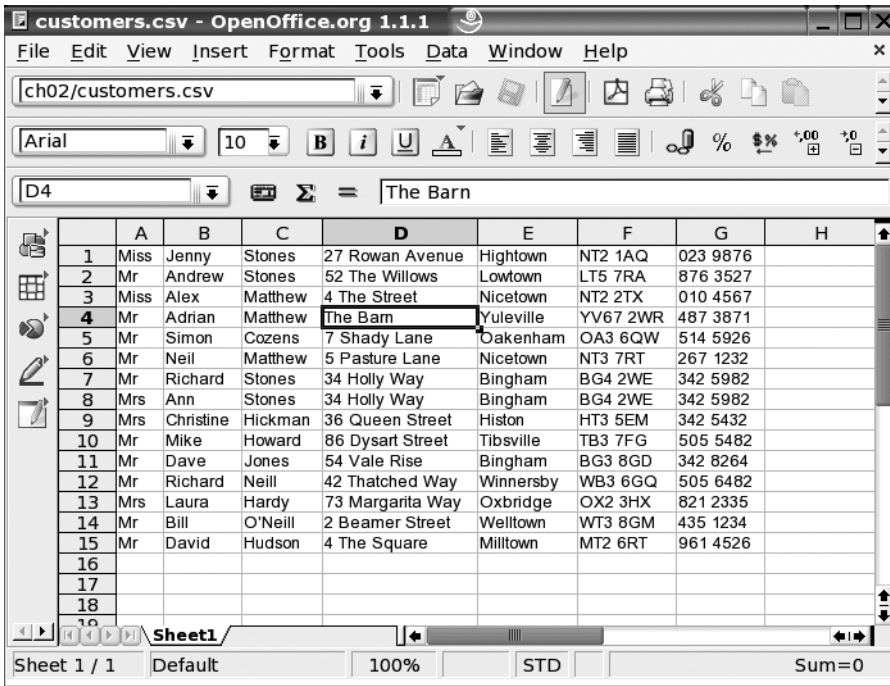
customers.csv - OpenOffice.org 1.1.1

File Edit View Insert Format Tools Data Window Help

ch02/customers.csv

Arial 10 B i U

D4 The Barn

| | A | B | C | D | E | F | G | H |
|---|---|---|---|---|---|---|---|---|
| 1 | Miss | Jenny | Stones | 27 Rowan Avenue | Hightown | NT2 1AQ | 023 9876 | |
| 2 | Mr | Andrew | Stones | 52 The Willows | Lowtown | LT5 7RA | 876 3527 | |
| 3 | Miss | Alex | Matthew | 4 The Street | Nicetown | NT2 2TX | 010 4567 | |
| 4 | Mr | Adrian | Matthew | The Barn | Yuleville | YV67 2WR | 487 3871 | |
| 5 | Mr | Simon | Cozens | 7 Shady Lane | Oakenham | OA3 6QW | 514 5926 | |
| 6 | Mr | Neil | Matthew | 5 Pasture Lane | Nicetown | NT3 7RT | 267 1232 | |
| 7 | Mr | Richard | Stones | 34 Holly Way | Bingham | BG4 2WE | 342 5982 | |
| 8 | Mrs | Ann | Stones | 34 Holly Way | Bingham | BG4 2WE | 342 5982 | |
| 9 | Mrs | Christine | Hickman | 36 Queen Street | Histon | HT3 5EM | 342 5432 | |
| 10 | Mr | Mike | Howard | 86 Dysart Street | Tibsville | TB3 7FG | 505 5482 | |
| 11 | Mr | Dave | Jones | 54 Vale Rise | Bingham | BG3 8GD | 342 8264 | |
| 12 | Mr | Richard | Neill | 42 Thatched Way | Winnersby | WB3 6GQ | 505 6482 | |
| 13 | Mrs | Laura | Hardy | 73 Margarita Way | Oxbridge | OX2 3HX | 821 2335 | |
| 14 | Mr | Bill | O'Neill | 2 Beamer Street | Welltown | WT3 8GM | 435 1234 | |
| 15 | Mr | David | Hudson | 4 The Square | Milltown | MT2 6RT | 961 4526 | |
| 16 | | | | | | | | |
| 17 | | | | | | | | |
| 18 | | | | | | | | |

Sheet1

Sheet 1 / 1 Default 100% STD Sum=0